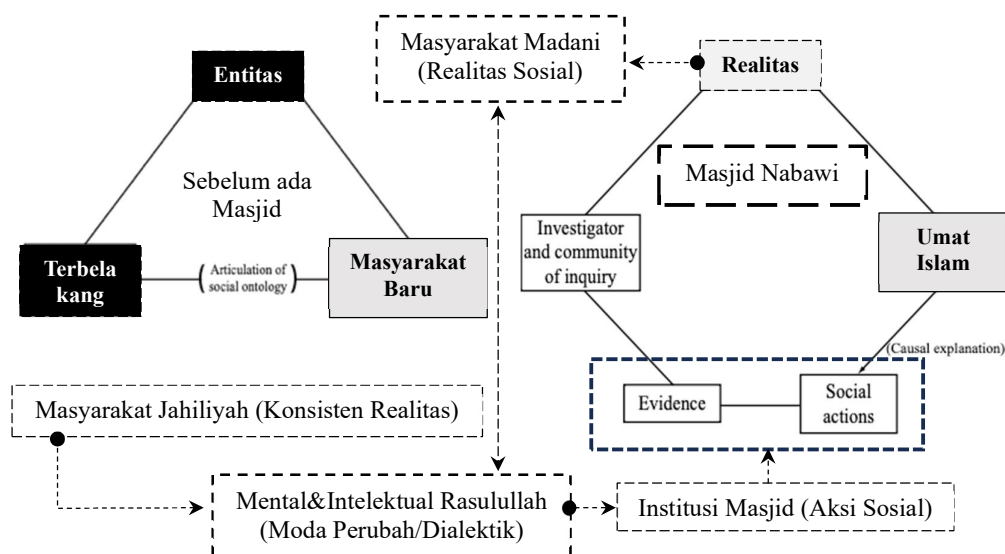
Masyarakat Madani (Realitas Sosial)

Realitas

Entitas

Sebelum ada Masjid

Masjid Nabawi

Investigator and community of inquiry

Umat Islam

Terbelakang

Articulation of social ontology

Masyarakat Baru

(Causal explanation)

Evidence

Social actions

Masyarakat Jahiliyah (Konsisten Realitas)

Mental&Intelektual Rasulullah (Moda Perubah/Dialektik)

Institusi Masjid (Aksi Sosial)